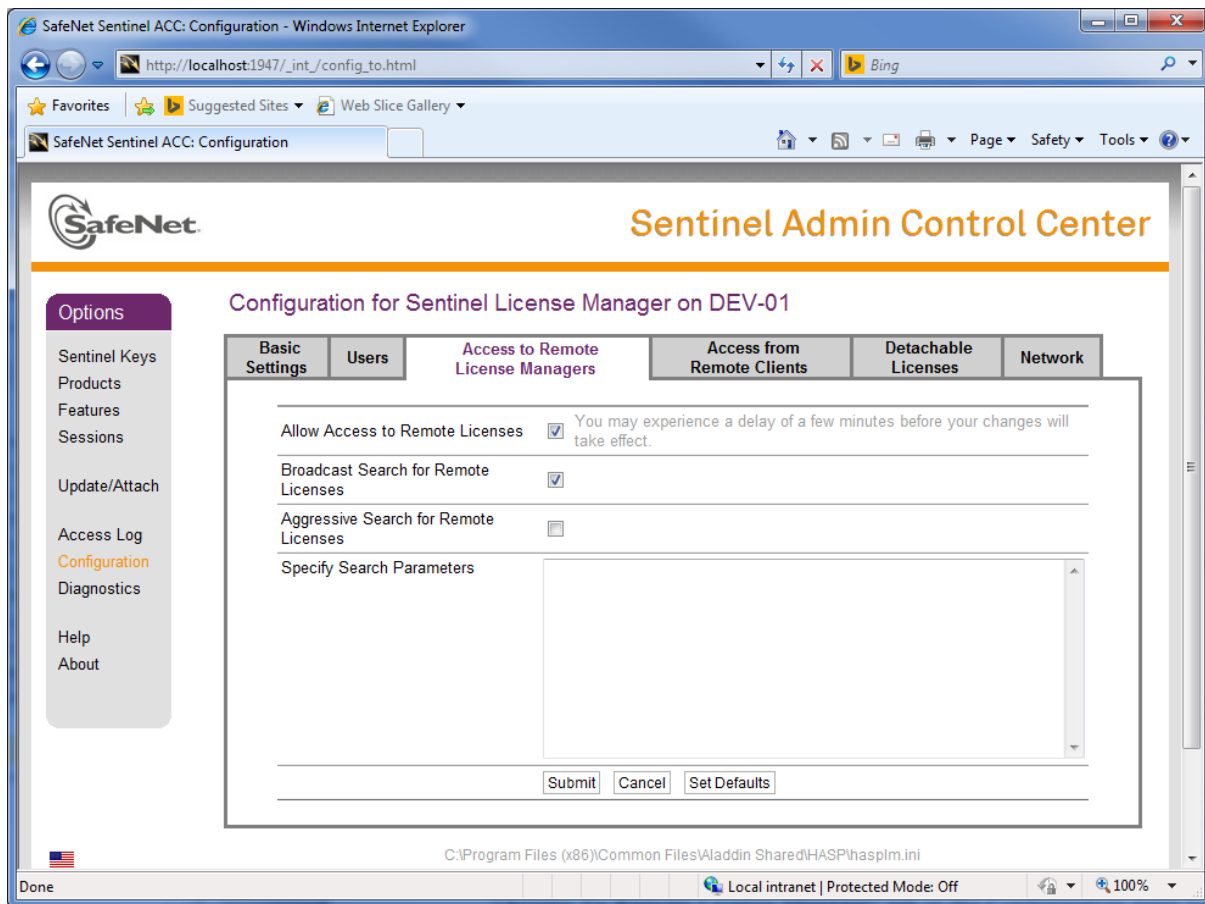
SafeNet Sentinel ACC: Configuration - Windows Internet Explorer

http://localhost:1947/_int_/config_to.html

Bing

Favorites | Suggested Sites ▾ | Web Slice Gallery ▾

SafeNet Sentinel ACC: Configuration

Page ▾ Safety ▾ Tools ▾

SafeNet.

Sentinel Admin Control Center

Options

Sentinel Keys
Products
Features
Sessions

Update/Attach

Access Log
Configuration
Diagnostics

Help
About

Configuration for Sentinel License Manager on DEV-01

| Basic Settings | Users | Access to Remote License Managers | Access from Remote Clients | Detachable Licenses | Network |
|---|---|---|---|---|---|

| | | |
|---|---|---|
| Allow Access to Remote Licenses | ☑ | You may experience a delay of a few minutes before your changes will take effect. |
| Broadcast Search for Remote Licenses | ☑ | |
| Aggressive Search for Remote Licenses | ☐ | |
| Specify Search Parameters | | |

Submit Cancel Set Defaults

C:\Program Files (x86)\Common Files\Aladdin Shared\HASP\hasplm.ini

Done

Local intranet | Protected Mode: Off

100%